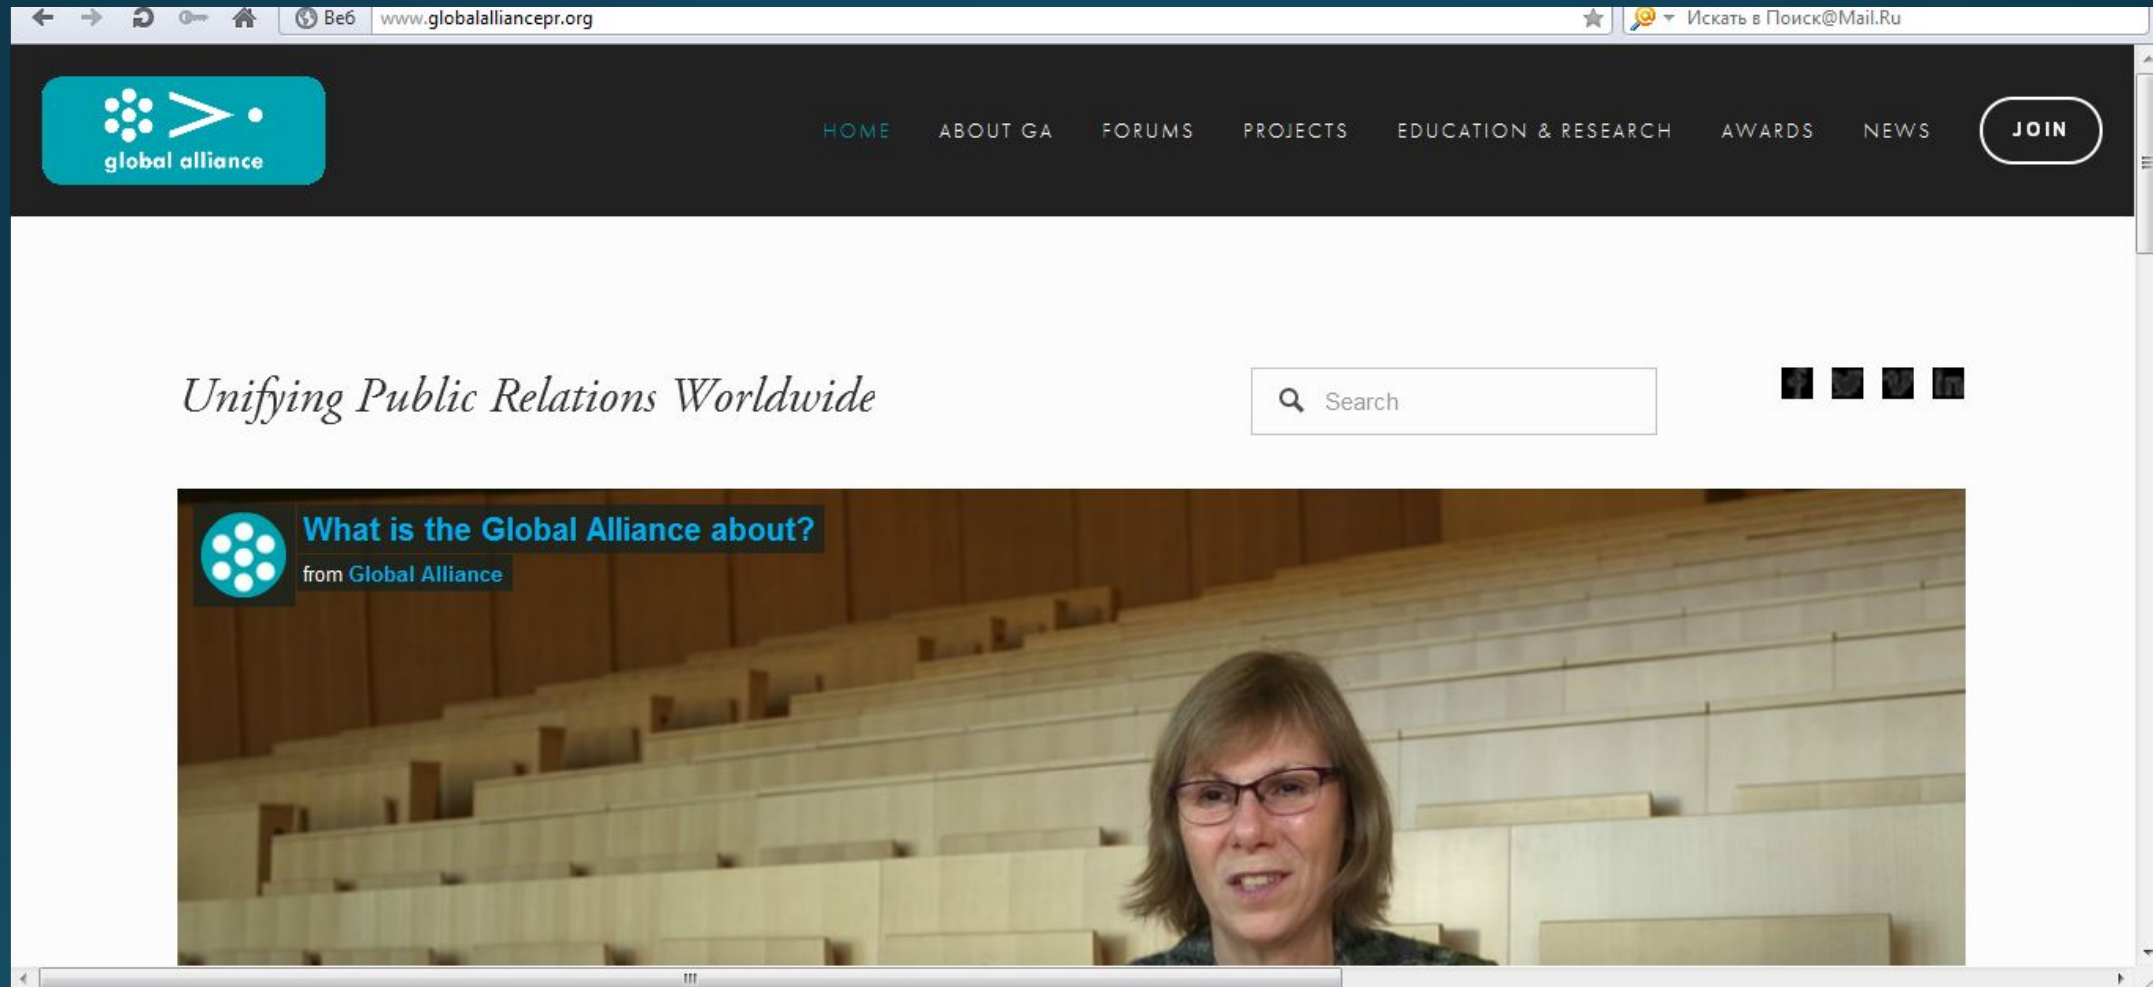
Веб www.globalalliancepr.org

Искать в Поиск@Mail.Ru

global alliance

HOME ABOUT GA FORUMS PROJECTS EDUCATION & RESEARCH AWARDS NEWS JOIN

Unifying Public Relations Worldwide

Search

What is the Global Alliance about?

from Global Alliance